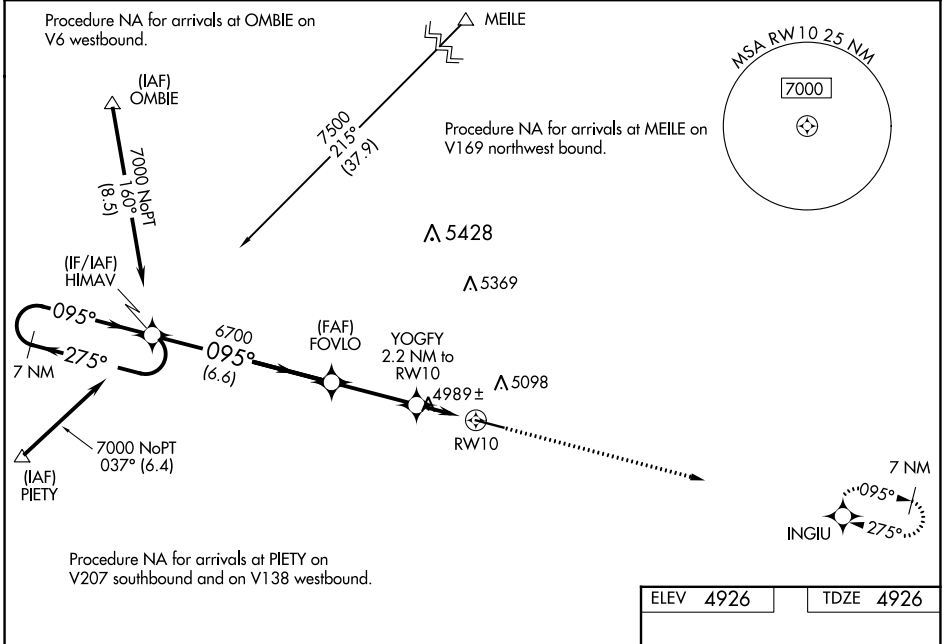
Procedure NA for arrivals at OMBIE on V6 westbound.

MEILE

MSA RW10 25 NM

7000

7500
215°
(37.9)

Procedure NA for arrivals at MEILE on V169 northwest bound.

(IAF)
OMBIE

7000 NoPT
160°
(8.5)

5428

5369

(IF/IAF)
HIMAV

095°

275°

7 NM

6700
095°
(6.6)

(FAF)
FOVLO

YOGFY
2.2 NM to
RW10

4989 ±

5098

RW10

7000 NoPT
037° (6.4)

(IAF)
PIETY

7 NM

095°

275°

INGIU

Procedure NA for arrivals at PIETY on V207 southbound and on V138 westbound.

| ELEV 4926 | TDZE 4926 |
|---|---|